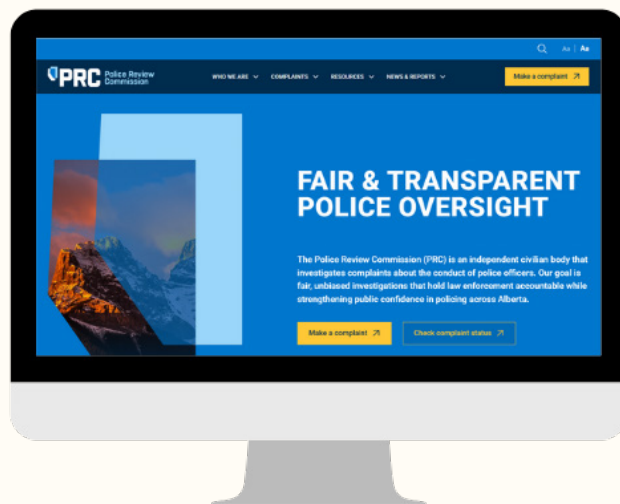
Aa | Aa

PRC Police Review Commission

WHO WE ARE

COMPLAINTS

RESOURCES

NEWS & REPORTS

Make a complaint

FAIR & TRANSPARENT POLICE OVERSIGHT

The Police Review Commission (PRC) is an independent civilian body that investigates complaints about the conduct of police officers. Our goal is fair, unbiased investigations that hold law enforcement accountable while strengthening public confidence in policing across Alberta.

Make a complaint

Check complaint status